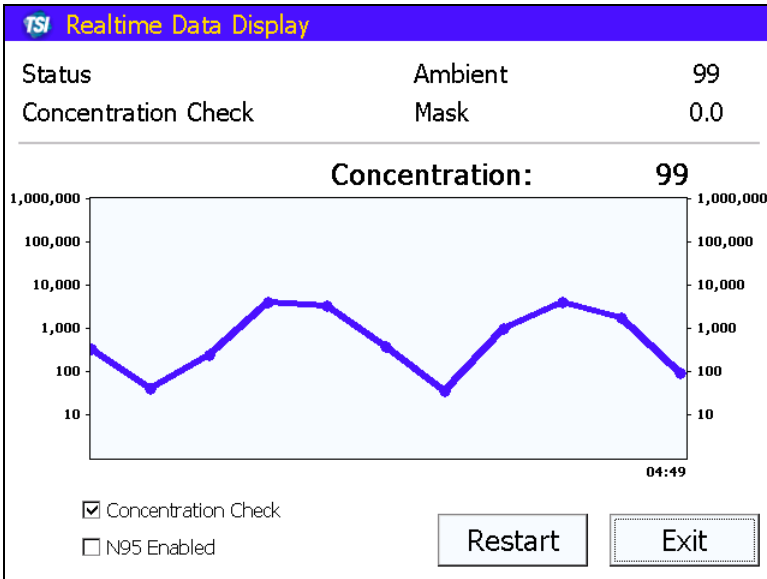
TSI Realtime Data Display

Status
Concentration Check

Ambient 99
Mask 0.0

Concentration: 99

1,000,000
100,000
10,000
1,000
100
10

1,000,000
100,000
10,000
1,000
100
10

04:49

☑ Concentration Check
☐ N95 Enabled

Restart

Exit